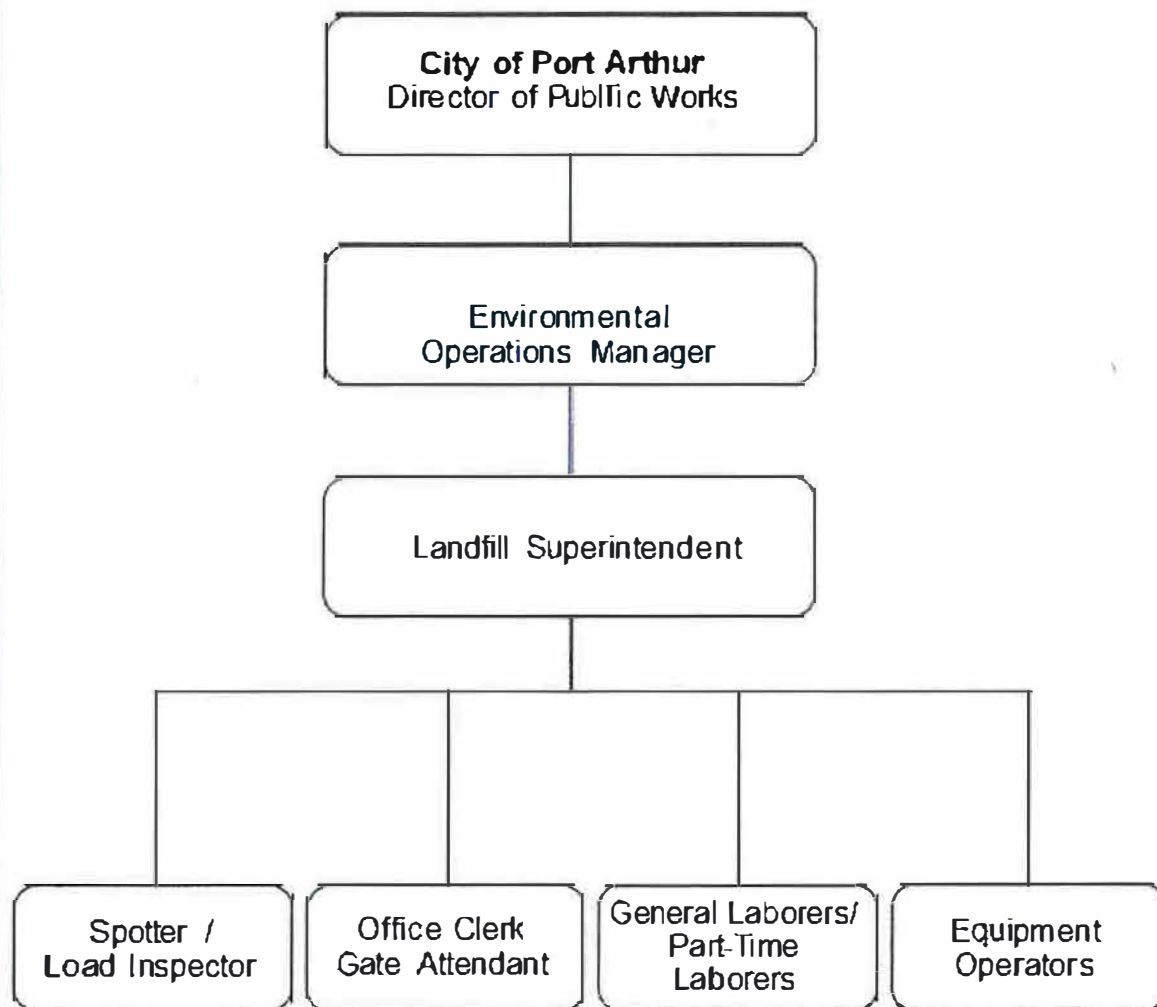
City of Port Arthur
Director of Public Works

Environmental Operations Manager

Landfill Superintendent

Spotter / Load Inspector

Office Clerk Gate Attendant

General Laborers/ Part-Time Laborers

Equipment Operators